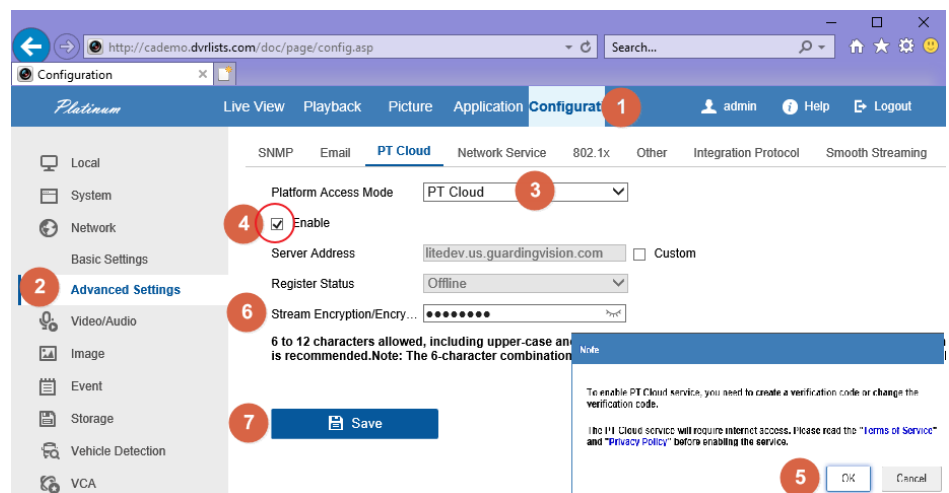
http://cademo.dvrlists.com/doc/page/config.asp

Search...

Configuration

Platinum

Live View Playback Picture Application Configurati

1

admin Help Logout

SNMP Email PT Cloud Network Service 802.1x Other Integration Protocol Smooth Streaming

Local

System

Network

Basic Settings

2

Advanced Settings

Video/Audio

Image

Event

Storage

Vehicle Detection

VCA

Platform Access Mode PT Cloud

3

4

Enable

Server Address litedev.us.guardingvision.com Custom

Register Status Offline

6

Stream Encryption/Encry... ••••••••

6 to 12 characters allowed, including upper-case an is recommended.Note: The 6-character combination

7

Save

Note

To enable PT Cloud service, you need to create a verification code or change the verification code.

The PT Cloud service will require internet access. Please read the "Terms of Service" and "Privacy Policy" before enabling the service.

5

OK Cancel